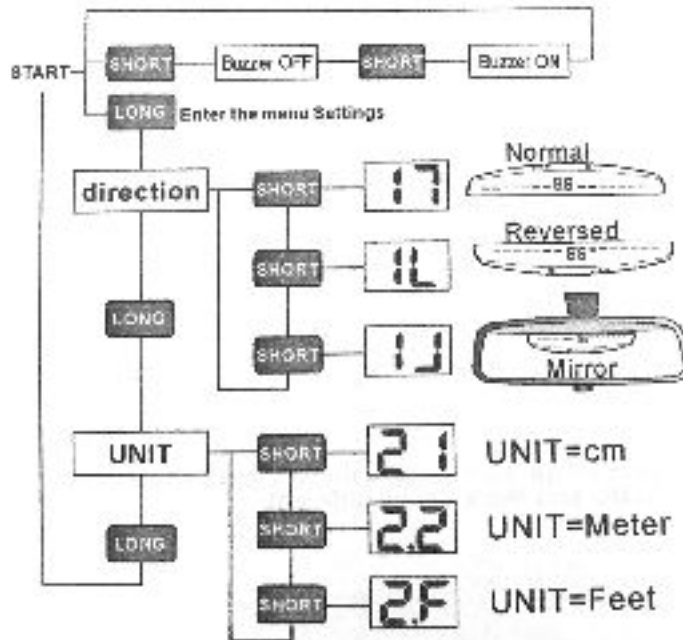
START

SHORT

Buzzer OFF

SHORT

Buzzer ON

LONG Enter the menu Settings

direction

SHORT

17

Normal

88

SHORT

1L

Reversed

88

LONG

SHORT

1J

Mirror

UNIT

SHORT

21

UNIT=cm

LONG

SHORT

2.2

UNIT=Meter

SHORT

2.F

UNIT=Feet